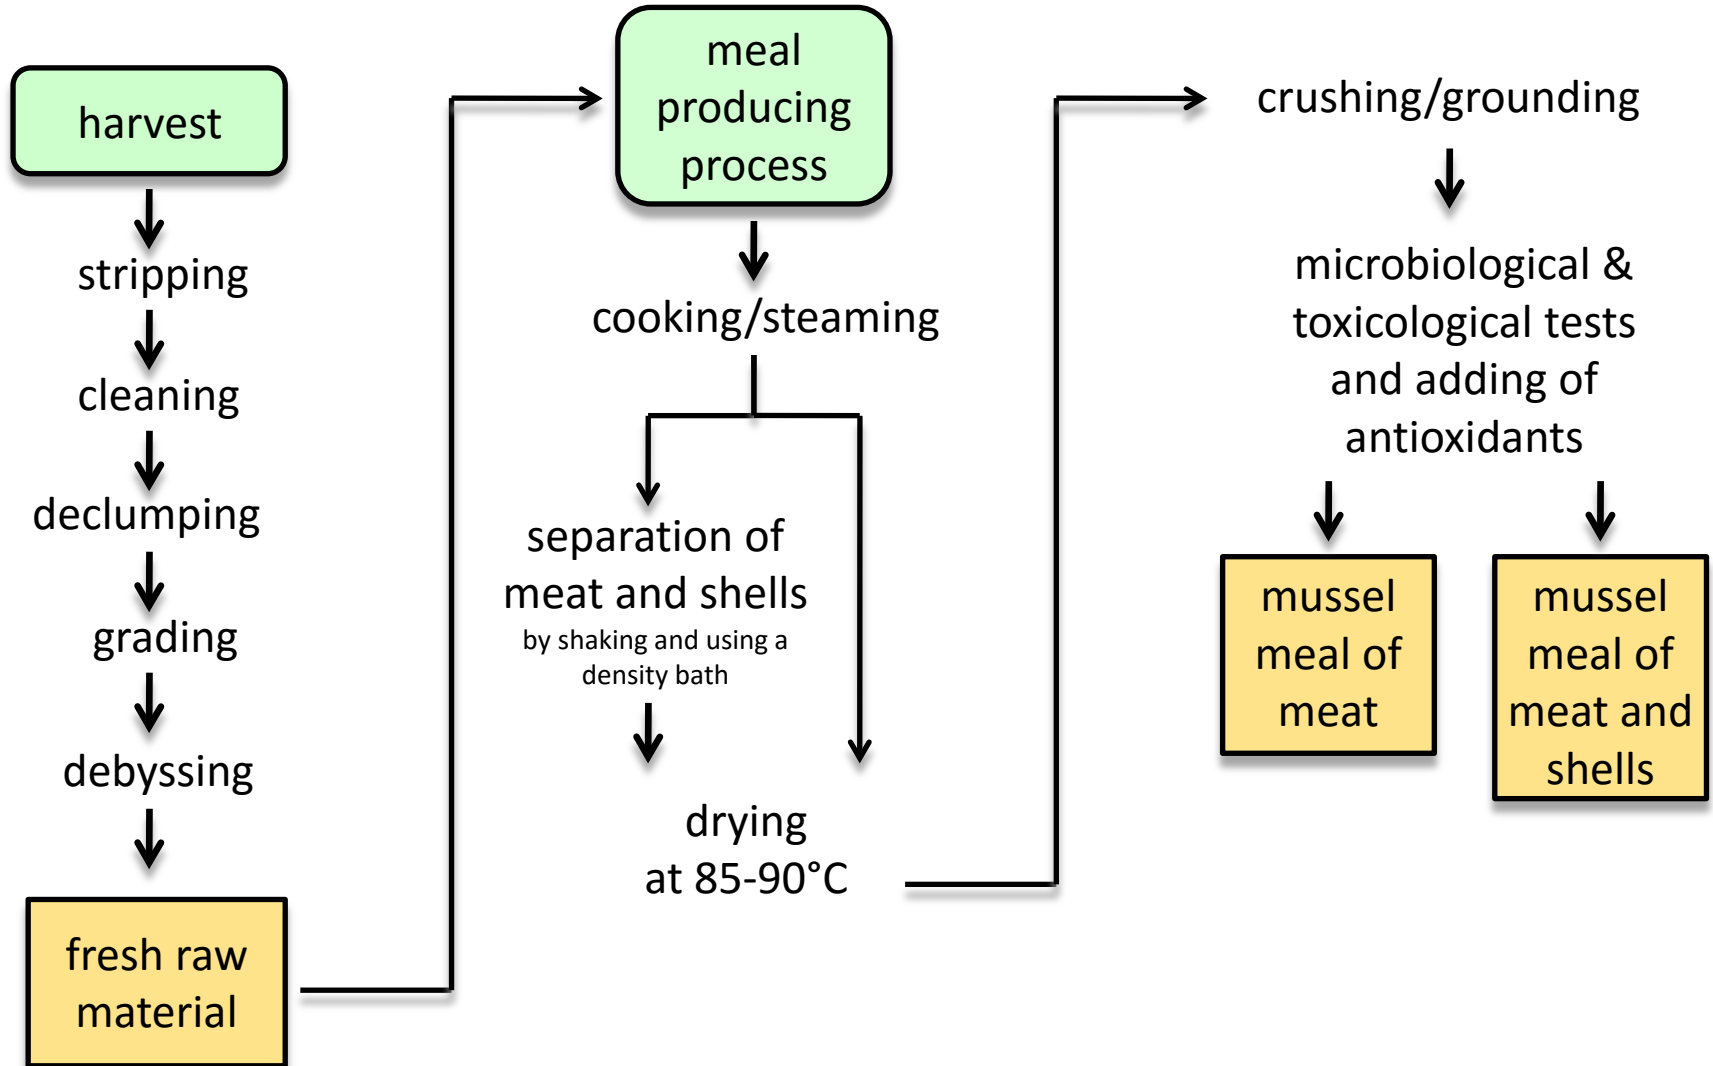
harvest

stripping

cleaning

declumping

grading

debyssing

fresh raw material

meal producing process

cooking/steaming

separation of meat and shells
by shaking and using a density bath

drying at 85-90°C

crushing/grounding

microbiological & toxicological tests and adding of antioxidants

mussel meal of meat

mussel meal of meat and shells